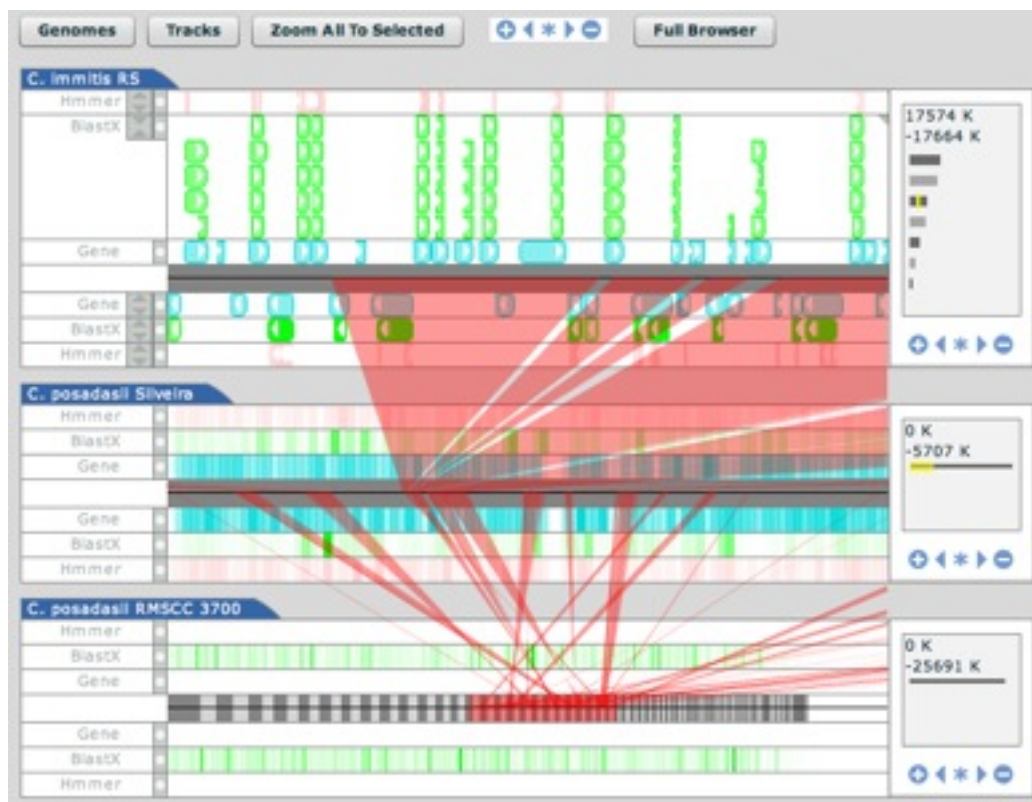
Genomes Tracks Zoom All To Selected Full Browser

C. immitis RS
Hmmer
BlastX
Gene
Gene
BlastX
Hmmer

17574 K
-17664 K

C. posadasii Silveira
Hmmer
BlastX
Gene
Gene
BlastX
Hmmer

0 K
-5707 K

C. posadasii RMSCC 3700
Hmmer
BlastX
Gene
Gene
BlastX
Hmmer

0 K
-25691 K